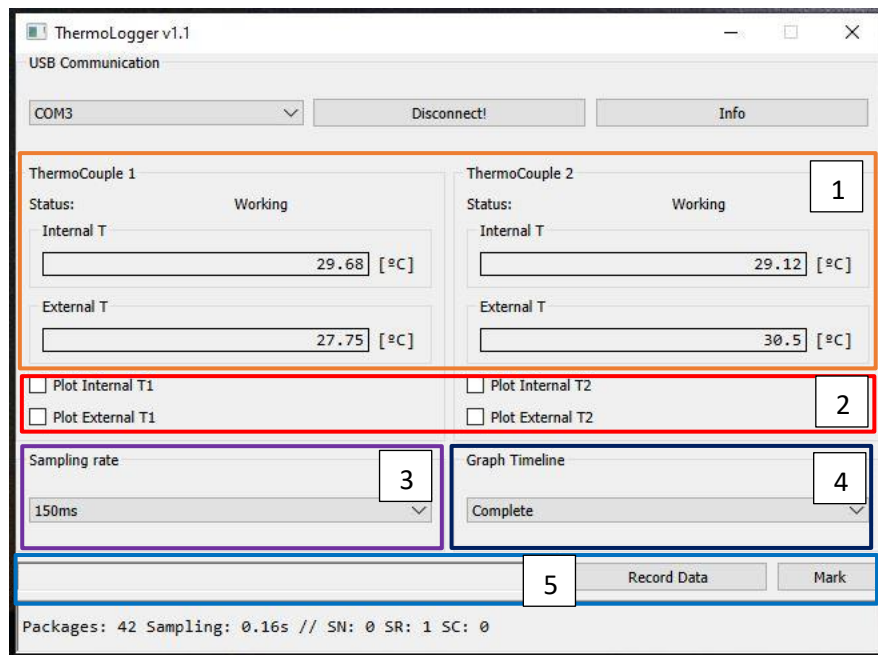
ThermoLogger v1.1

USB Communication

COM3

Disconnect!

Info

ThermoCouple 1

Status: Working

Internal T

29.68 [ºC]

External T

27.75 [ºC]

ThermoCouple 2

Status: Working

Internal T

29.12 [ºC]

External T

30.5 [ºC]

1

Plot Internal T1

Plot External T1

Plot Internal T2

Plot External T2

2

Sampling rate

3

150ms

Graph Timeline

4

Complete

5

Record Data

Mark

Packages: 42 Sampling: 0.16s // SN: 0 SR: 1 SC: 0